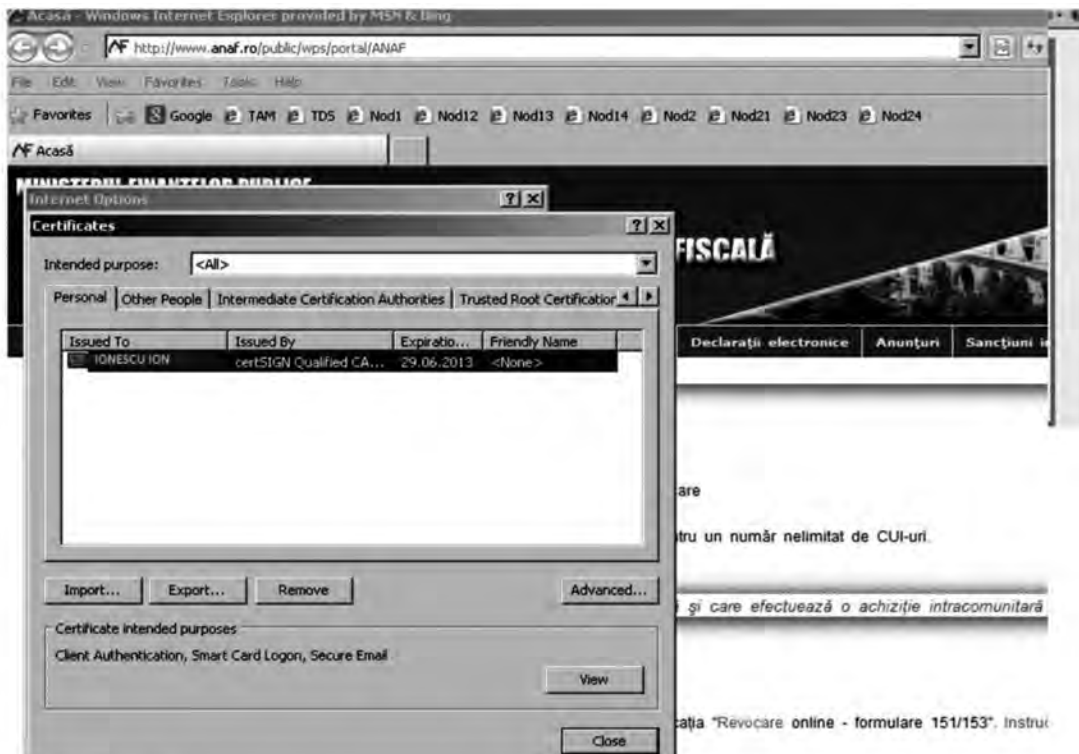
Acasa - Windows Internet Explorer provided by MSN & Bing

http://www.anaf.ro/public/wps/portal/ANAF

File Edit View Favorites Tools Help

Favorites Google TAM TDS Nod1 Nod12 Nod13 Nod14 Nod2 Nod21 Nod23 Nod24

Acasă

MINISTERUL FINANTELOR PUBLICE

Internet Options

Certificates

Intended purpose: <All>

Personal | Other People | Intermediate Certification Authorities | Trusted Root Certificatior

| Issued To | Issued By | Expiratio... | Friendly Name |
|---|---|---|---|
| IONESCU ION | certSIGN Qualified CA... | 29.06.2013 | <None> |

Import... Export... Remove Advanced...

Certificate intended purposes

Client Authentication, Smart Card Logon, Secure Email

View

Close

FISCALĂ

Declaraţii electronice | Anunţuri | Sancţiuni i

are

tru un număr nelimitat de CUI-uri.

i şi care efectuează o achiziţie intracomunitară

caţia "Revocare online - formulare 151/153". Instruc